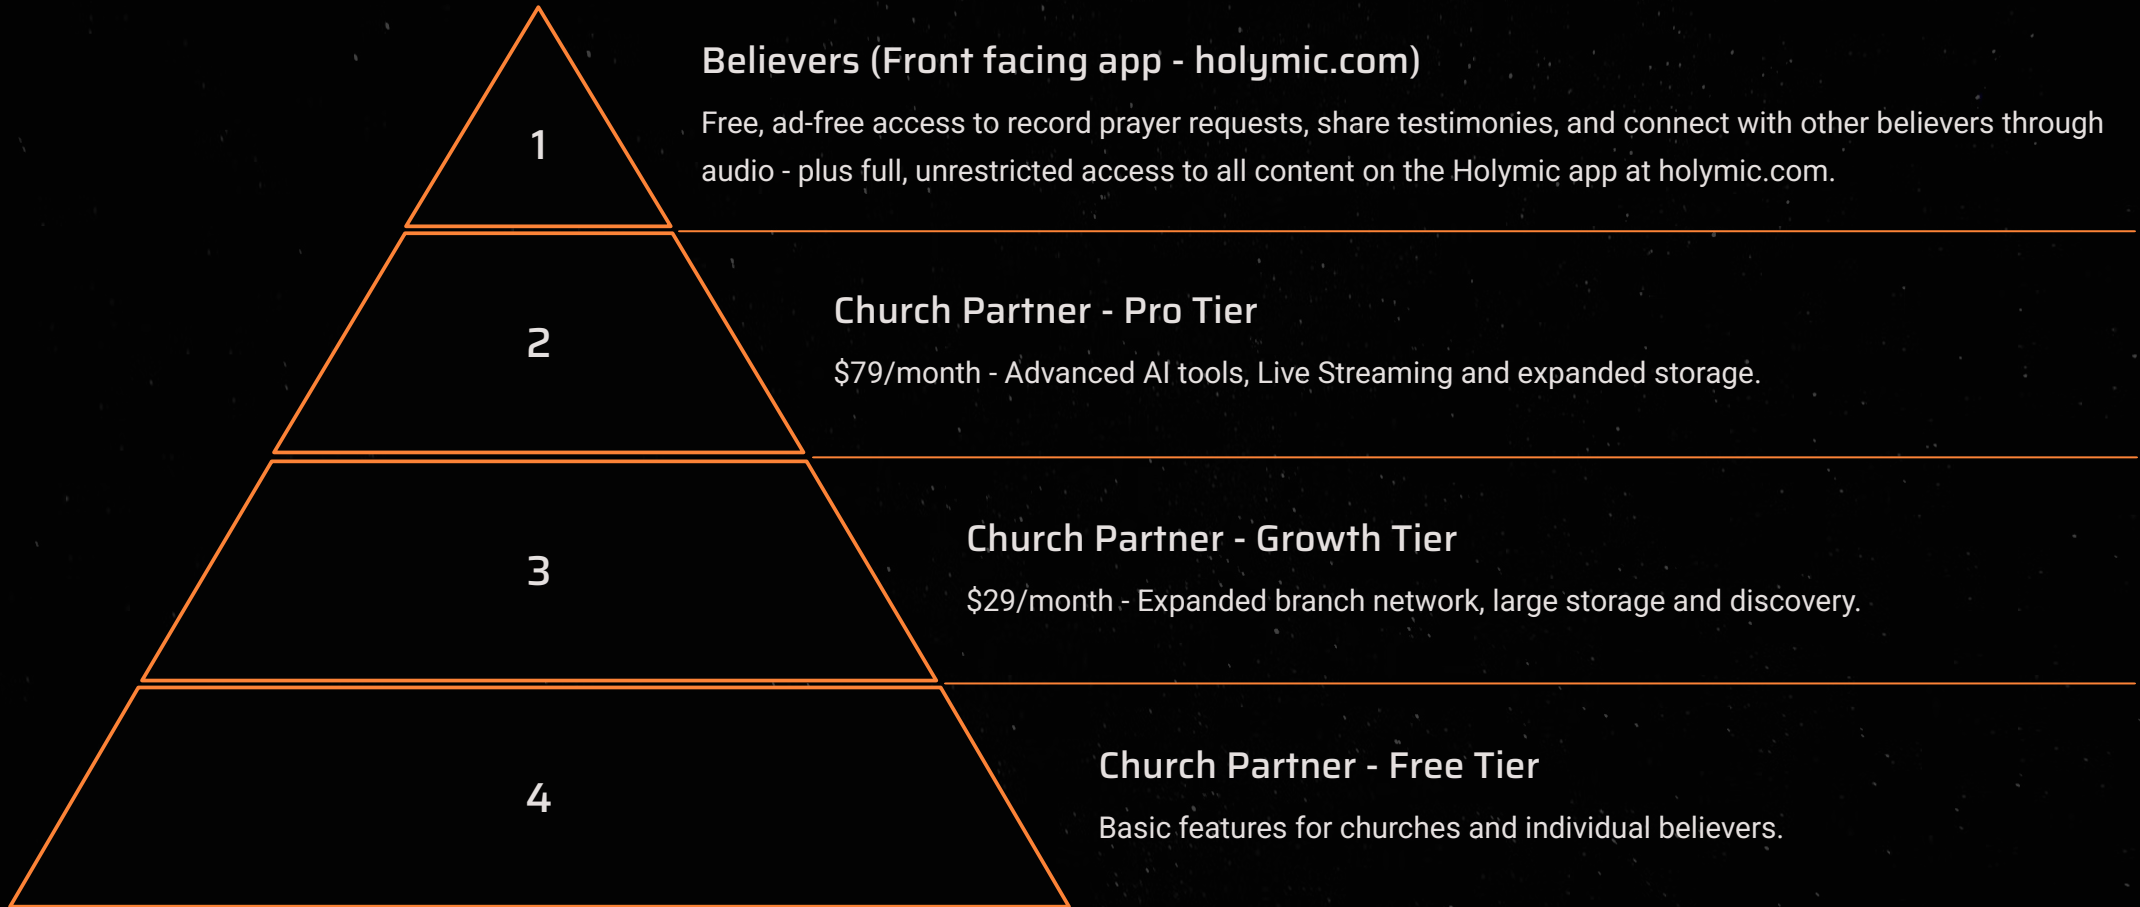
1

Believers (Front facing app - holymic.com)

Free, ad-free access to record prayer requests, share testimonies, and connect with other believers through audio - plus full, unrestricted access to all content on the Holymic app at holymic.com.

2

Church Partner - Pro Tier

$79/month - Advanced AI tools, Live Streaming and expanded storage.

3

Church Partner - Growth Tier

$29/month - Expanded branch network, large storage and discovery.

4

Church Partner - Free Tier

Basic features for churches and individual believers.